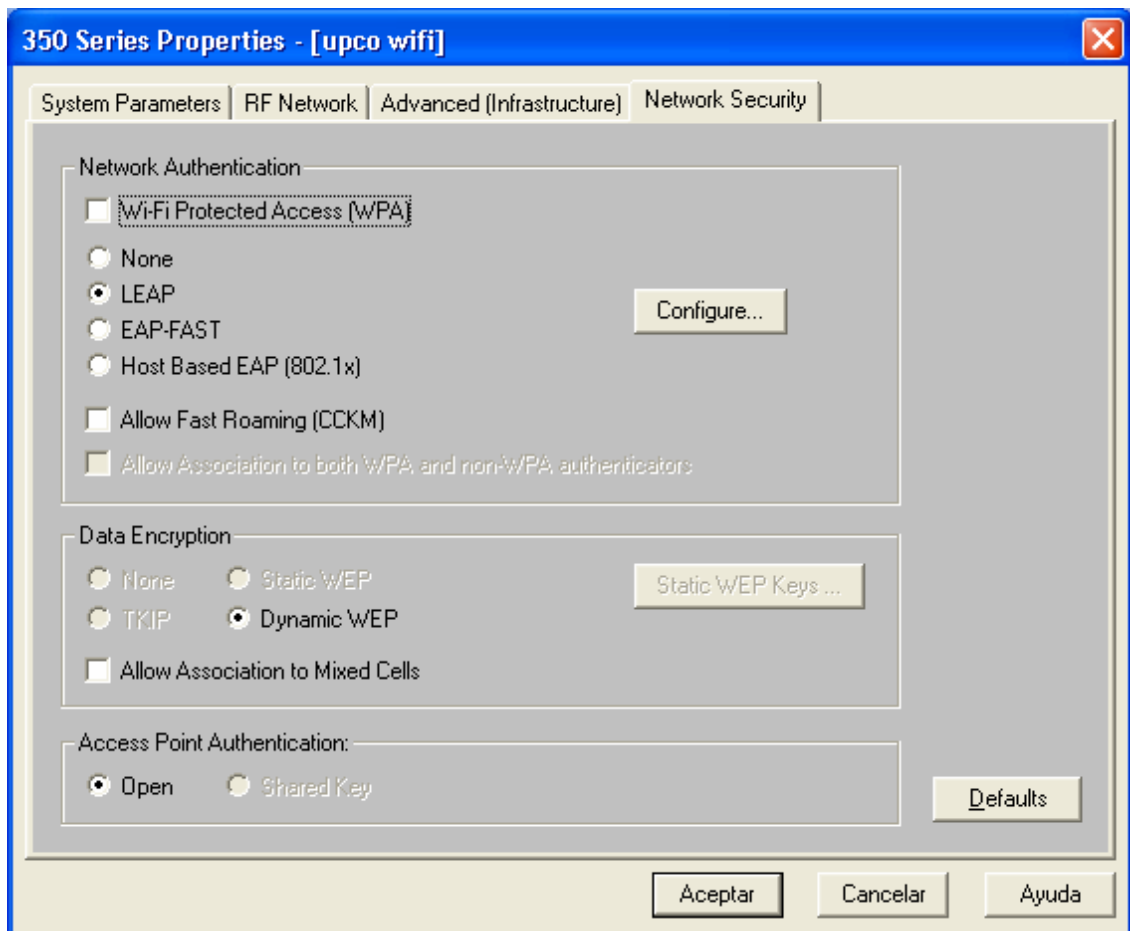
350 Series Properties - [upco wifi]

System Parameters | RF Network | Advanced (Infrastructure) | Network Security

Network Authentication

Wi-Fi Protected Access (WPA)

None

LEAP

EAP-FAST

Host Based EAP (802.1x)

Configure...

Allow Fast Roaming (CCKM)

Allow Association to both WPA and non-WPA authenticators

Data Encryption

None

Static WEP

TKIP

Dynamic WEP

Static WEP Keys ...

Allow Association to Mixed Cells

Access Point Authentication:

Open

Shared Key

Defaults

Aceptar

Cancelar

Ayuda